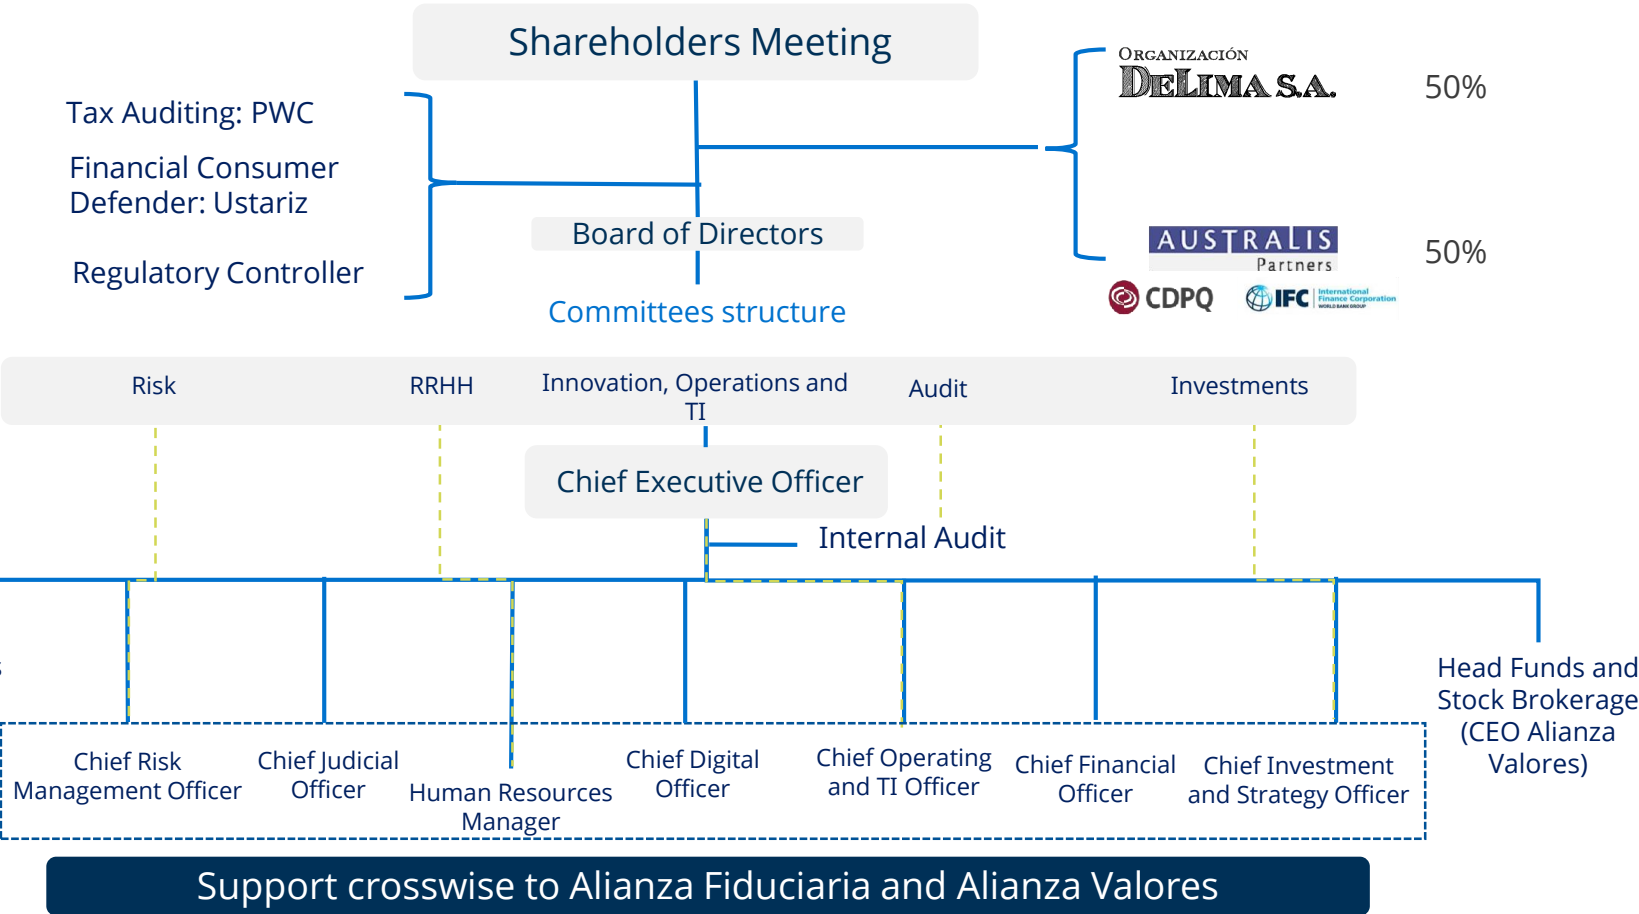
Shareholders Meeting

Tax Auditing: PWC

Financial Consumer Defender: Ustariz

Regulatory Controller

Board of Directors

Committees structure

ORGANIZACIÓN DELIMA S.A.

50%

AUSTRALIS Partners

50%

CDPQ

IFC International Finance Corporation WORLD BANK GROUP

Risk

RRHH

Innovation, Operations and TI

Audit

Investments

Chief Executive Officer

Internal Audit

Head Funds and Stock Brokerage (CEO Alianza Valores)

Chief Risk Management Officer

Chief Judicial Officer

Human Resources Manager

Chief Digital Officer

Chief Operating and TI Officer

Chief Financial Officer

Chief Investment and Strategy Officer

Support crosswise to Alianza Fiduciaria and Alianza Valores